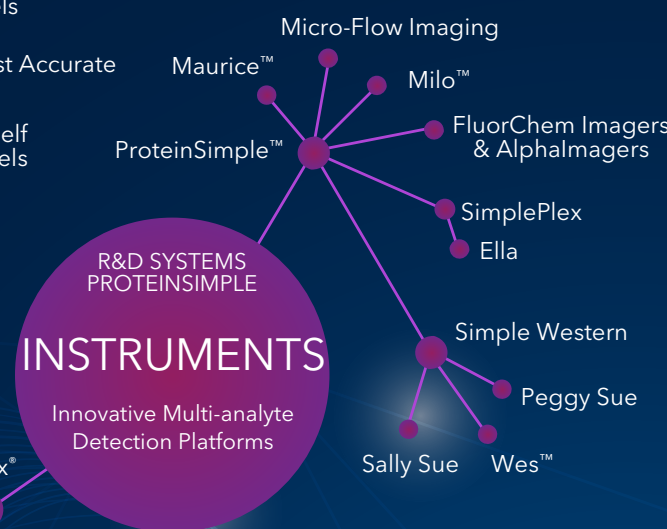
ls

st Accurate

elf
els

Micro-Flow Imaging

Maurice™

Milo™

ProteinSimple™

FluorChem Imagers
& AlphaImagers

SimplePlex

Ella

R&D SYSTEMS
PROTEINSIMPLE

INSTRUMENTS

Innovative Multi-analyte
Detection Platforms

Simple Western

Peggy Sue

Sally Sue

Wes™

x®